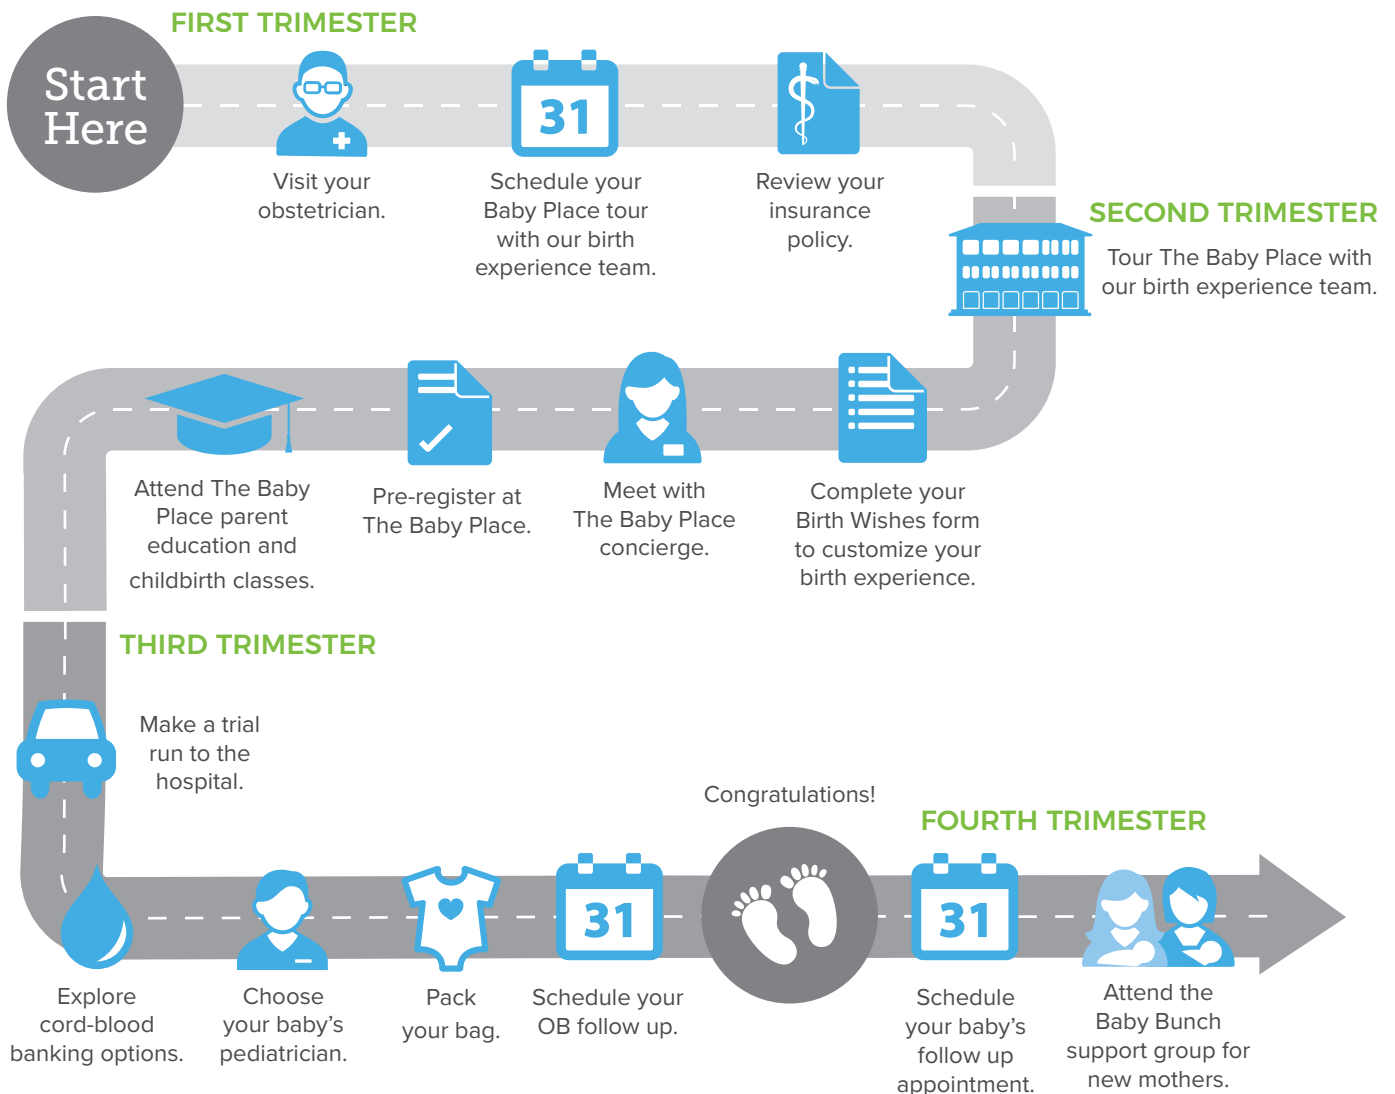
Start Here

FIRST TRIMESTER

Visit your obstetrician.

31

Schedule your Baby Place tour with our birth experience team.

Review your insurance policy.

SECOND TRIMESTER

Tour The Baby Place with our birth experience team.

Attend The Baby Place parent education and childbirth classes.

Pre-register at The Baby Place.

Meet with The Baby Place concierge.

Complete your Birth Wishes form to customize your birth experience.

THIRD TRIMESTER

Make a trial run to the hospital.

Congratulations!

FOURTH TRIMESTER

Explore cord-blood banking options.

Choose your baby's pediatrician.

Pack your bag.

31

Schedule your OB follow up.

31

Schedule your baby's follow up appointment.

Attend the Baby Bunch support group for new mothers.